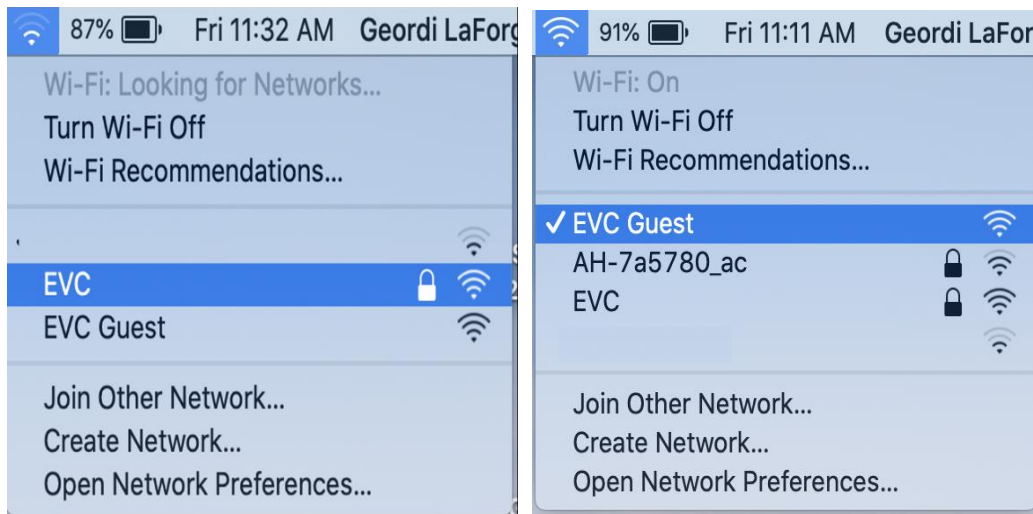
87% Fri 11:32 AM Geordi LaForg

Wi-Fi: Looking for Networks...
Turn Wi-Fi Off
Wi-Fi Recommendations...

EVC
EVC Guest

Join Other Network...
Create Network...
Open Network Preferences...

91% Fri 11:11 AM Geordi LaFor

Wi-Fi: On
Turn Wi-Fi Off
Wi-Fi Recommendations...

✓ EVC Guest
AH-7a5780_ac
EVC

Join Other Network...
Create Network...
Open Network Preferences...